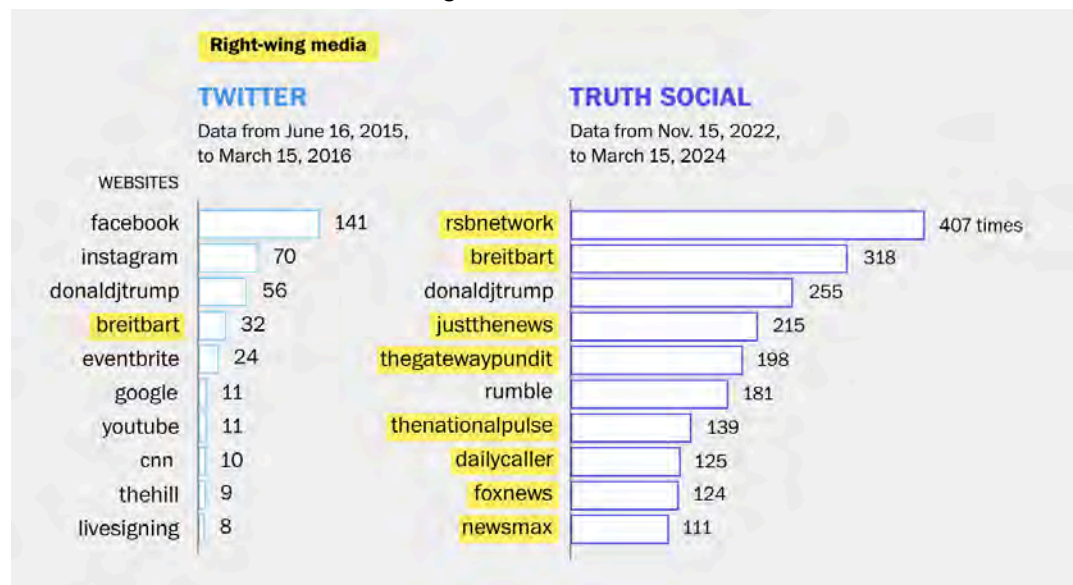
Right-wing media

TWITTER
Data from June 16, 2015, to March 15, 2016

WEBSITES

| Website | Count |
|---|---|
| facebook | 141 |
| instagram | 70 |
| donaldjtrump | 56 |
| breitbart | 32 |
| eventbrite | 24 |
| google | 11 |
| youtube | 11 |
| cnn | 10 |
| thehill | 9 |
| livesigning | 8 |

TRUTH SOCIAL
Data from Nov. 15, 2022, to March 15, 2024

| Website | Count |
|---|---|
| rsbnetwork | 407 times |
| breitbart | 318 |
| donaldjtrump | 255 |
| justthenews | 215 |
| thegatewaypundit | 198 |
| rumble | 181 |
| thenationalpulse | 139 |
| dailycaller | 125 |
| foxnews | 124 |
| newsmax | 111 |